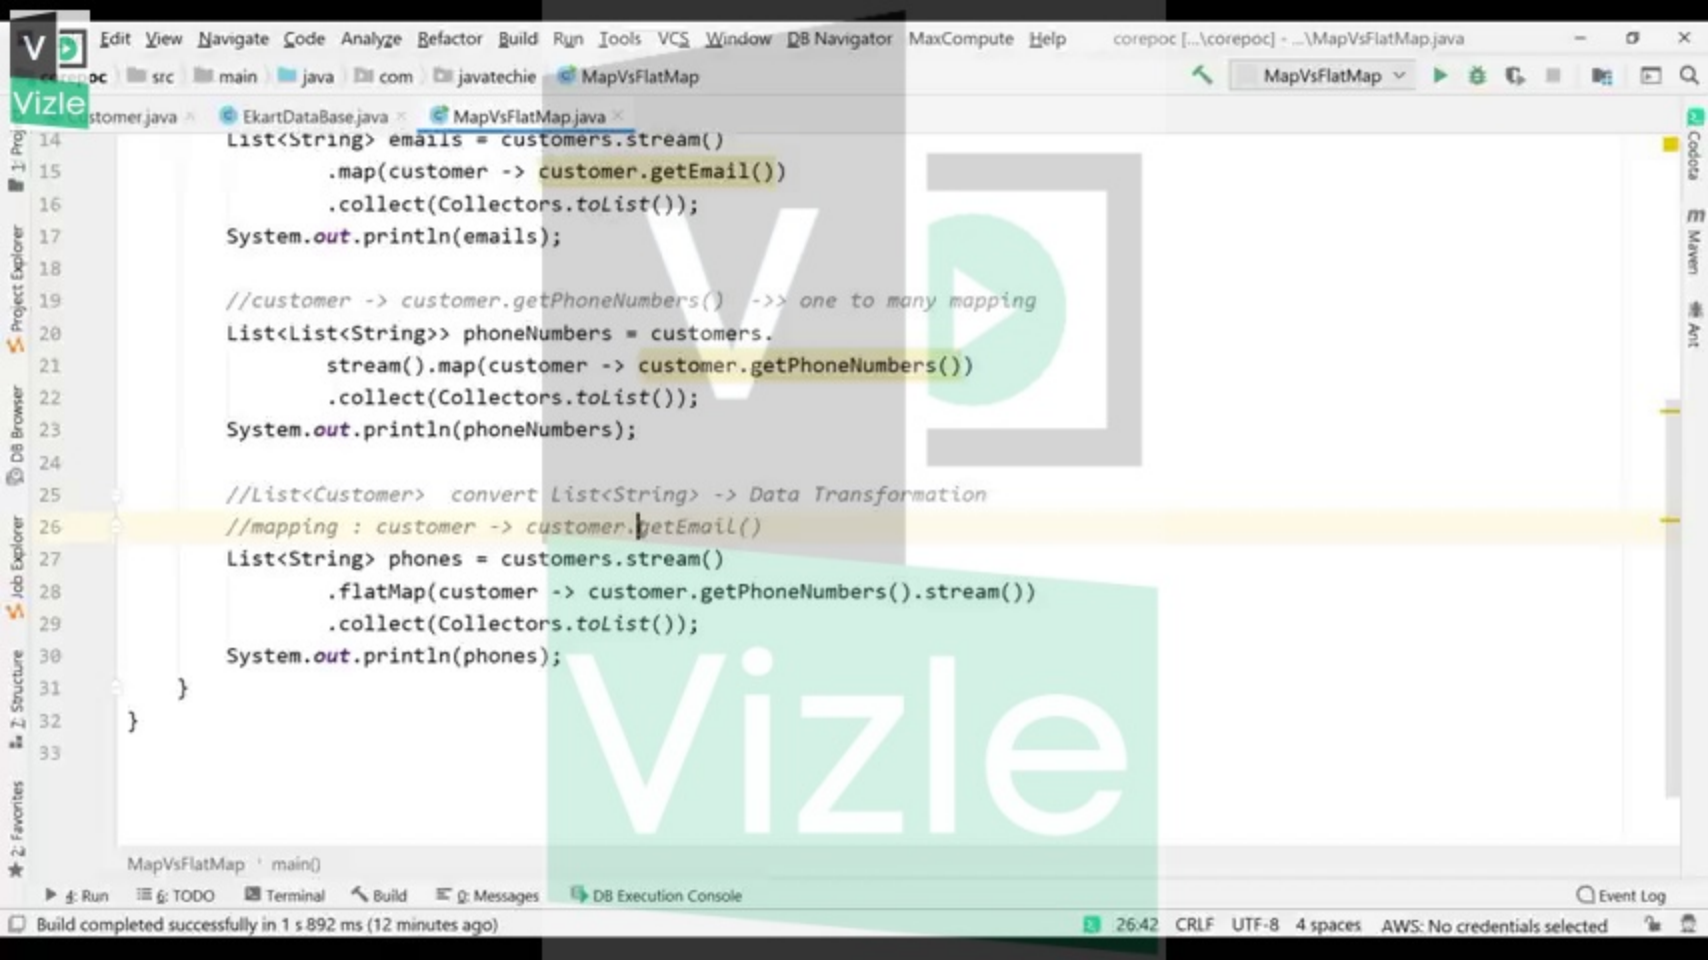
Vizle

Edit View Navigate Code Analyze Refactor Build Run Tools VCS Window DB Navigator MaxCompute Help corepoc [...\corepoc] - ...\MapVsFlatMap.java

corepoc src main java com javatechie MapVsFlatMap MapVsFlatMap

stomer.java EkartDataBase.java MapVsFlatMap.java

1: Project Project Explorer DB Browser Job Explorer Z: Structure 2: Favorites Codota Maven Ant

14 List<String> emails = customers.stream()
15 .map(customer -> customer.getEmail())
16 .collect(Collectors.toList());
17 System.out.println(emails);
18
19 //customer -> customer.getPhoneNumbers() ->> one to many mapping
20 List<List<String>> phoneNumbers = customers.
21 stream().map(customer -> customer.getPhoneNumbers())
22 .collect(Collectors.toList());
23 System.out.println(phoneNumbers);
24
25 //List<Customer> convert List<String> -> Data Transformation
26 //mapping : customer -> customer.getEmail()
27 List<String> phones = customers.stream()
28 .flatMap(customer -> customer.getPhoneNumbers().stream())
29 .collect(Collectors.toList());
30 System.out.println(phones);
31 }
32 }
33

MapVsFlatMap main()

4: Run 6: TODO Terminal Build 0: Messages DB Execution Console Event Log

Build completed successfully in 1 s 892 ms (12 minutes ago) 26:42 CRLF UTF-8 4 spaces AWS: No credentials selected

Vizle